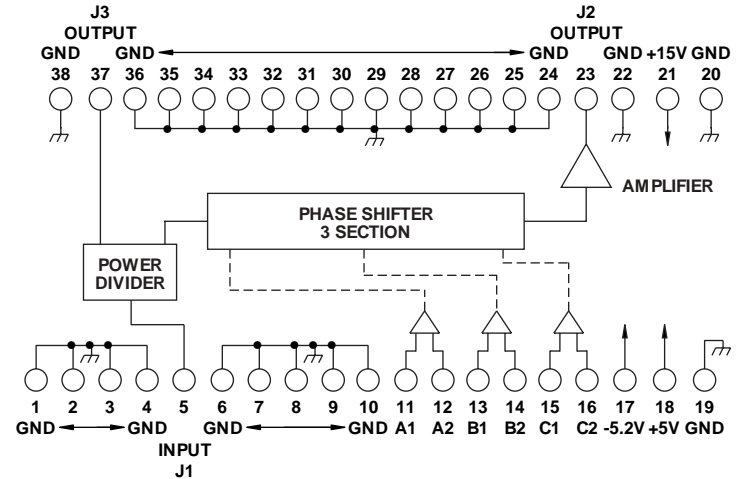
J3
OUTPUT
GND
38
37
GND
36
35
34
33
32
31
30
29
28
27
26
25
GND
24

J2
OUTPUT
23
GND
22
+15V
21
GND
20

AMPLIFIER

PHASE SHIFTER
3 SECTION

POWER
DIVIDER

1
GND
2
3
4
GND
5
INPUT
J1
6
GND
7
8
9
10
GND
11
A1
12
A2
13
B1
14
B2
15
C1
16
C2
17
-5.2V
18
+5V
19
GND